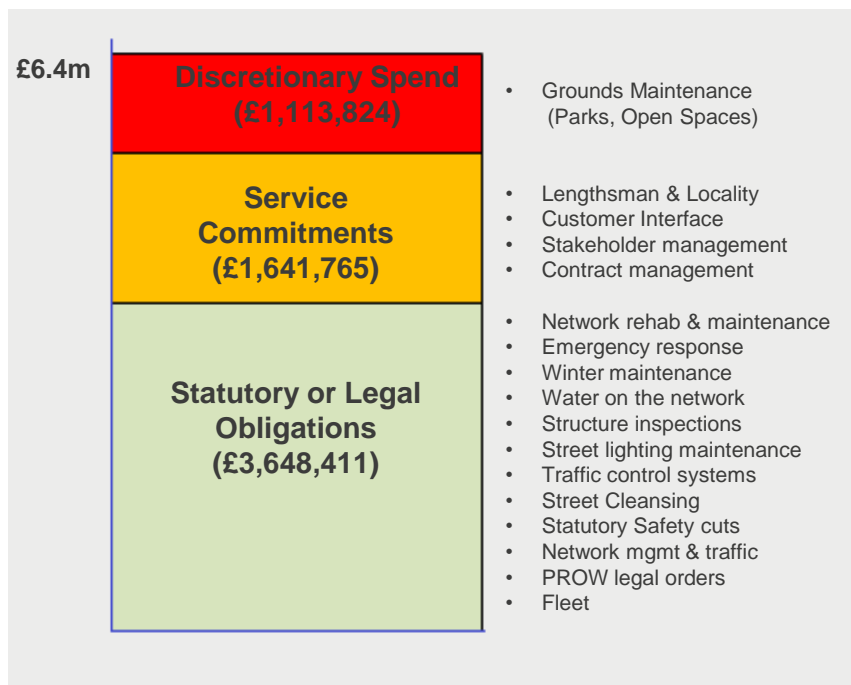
£6.4m

Discretionary Spend (£1,113,824)

Service Commitments (£1,641,765)

Statutory or Legal Obligations (£3,648,411)

- Grounds Maintenance (Parks, Open Spaces)

- Lengthsman & Locality
- Customer Interface
- Stakeholder management
- Contract management

- Network rehab & maintenance
- Emergency response
- Winter maintenance
- Water on the network
- Structure inspections
- Street lighting maintenance
- Traffic control systems
- Street Cleansing
- Statutory Safety cuts
- Network mgmt & traffic
- PROW legal orders
- Fleet